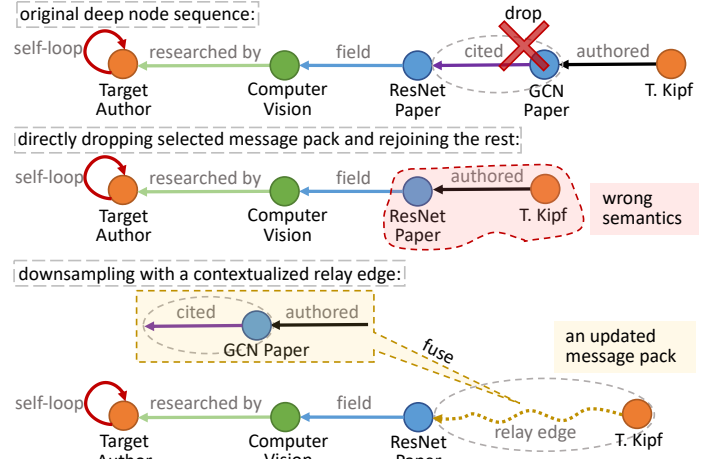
original deep node sequence:

drop

self-loop researched by field cited authored

Target Author Computer Vision ResNet Paper GCN Paper T. Kipf

directly dropping selected message pack and rejoining the rest:

self-loop researched by field authored

Target Author Computer Vision ResNet Paper T. Kipf

wrong semantics

downsampling with a contextualized relay edge:

cited authored

GCN Paper

fuse

an updated message pack

self-loop researched by field

relay edge

Target Author Computer Vision ResNet Paper T. Kipf